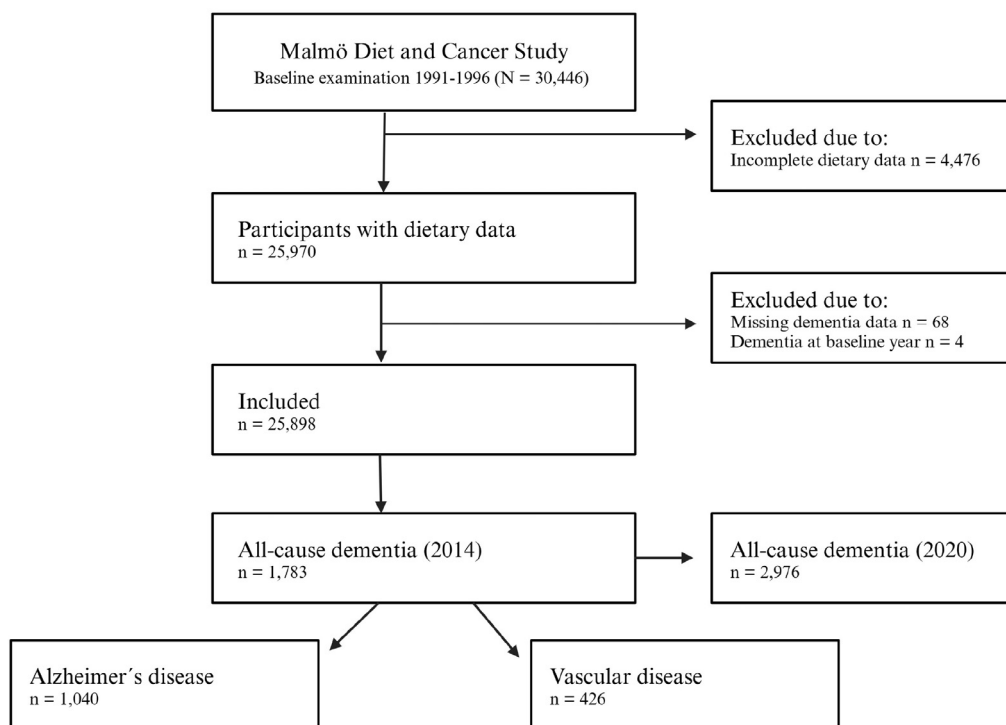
Malmö Diet and Cancer Study
Baseline examination 1991-1996 (N = 30,446)

Excluded due to:
Incomplete dietary data n = 4,476

Participants with dietary data
n = 25,970

Excluded due to:
Missing dementia data n = 68
Dementia at baseline year n = 4

Included
n = 25,898

All-cause dementia (2014)
n = 1,783

All-cause dementia (2020)
n = 2,976

Alzheimer´s disease
n = 1,040

Vascular disease
n = 426